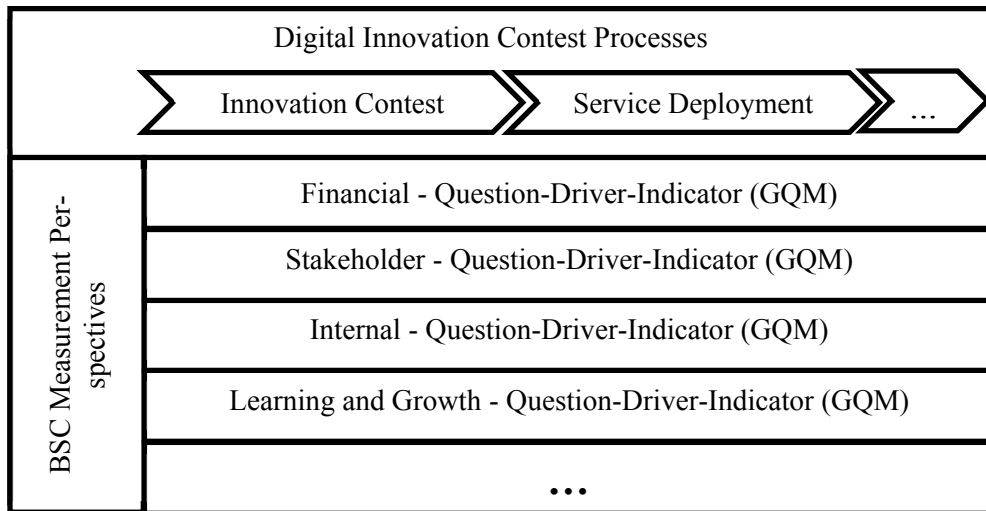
Digital Innovation Contest Processes

Innovation Contest

Service Deployment

...

BSC Measurement Perspectives

Financial - Question-Driver-Indicator (GQM)

Stakeholder - Question-Driver-Indicator (GQM)

Internal - Question-Driver-Indicator (GQM)

Learning and Growth - Question-Driver-Indicator (GQM)

...